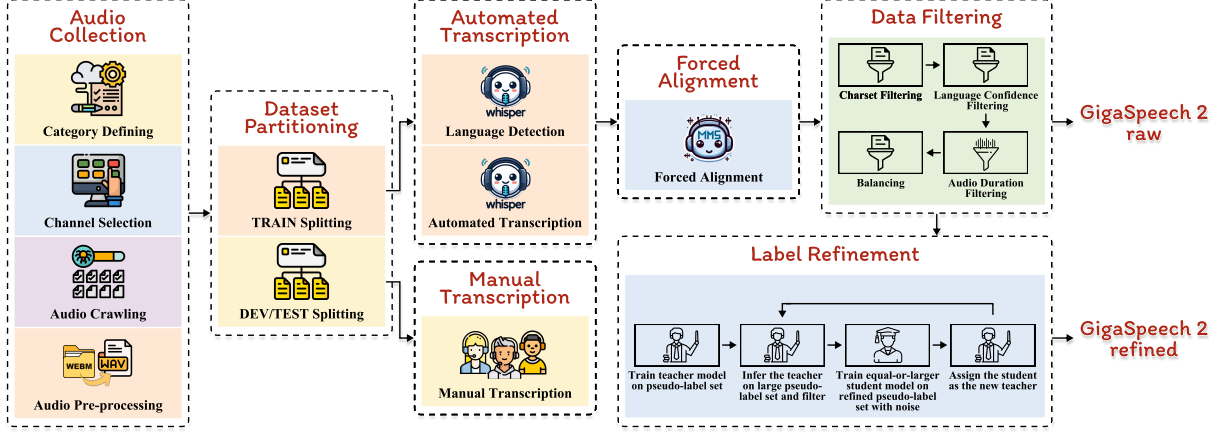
Audio Collection

Category Defining

Channel Selection

Audio Crawling

WEBM WAV

Audio Pre-processing

Dataset Partitioning

TRAIN Splitting

DEV/TEST Splitting

Automated Transcription

whisper

Language Detection

whisper

Automated Transcription

Manual Transcription

Manual Transcription

Forced Alignment

MMS

Forced Alignment

Data Filtering

Charset Filtering

Language Confidence Filtering

Balancing

Audio Duration Filtering

GigaSpeech 2 raw

Label Refinement

Train teacher model on pseudo-label set

Infer the teacher on large pseudo-label set and filter

Train equal-or-larger student model on refined pseudo-label set with noise

Assign the student as the new teacher

GigaSpeech 2 refined